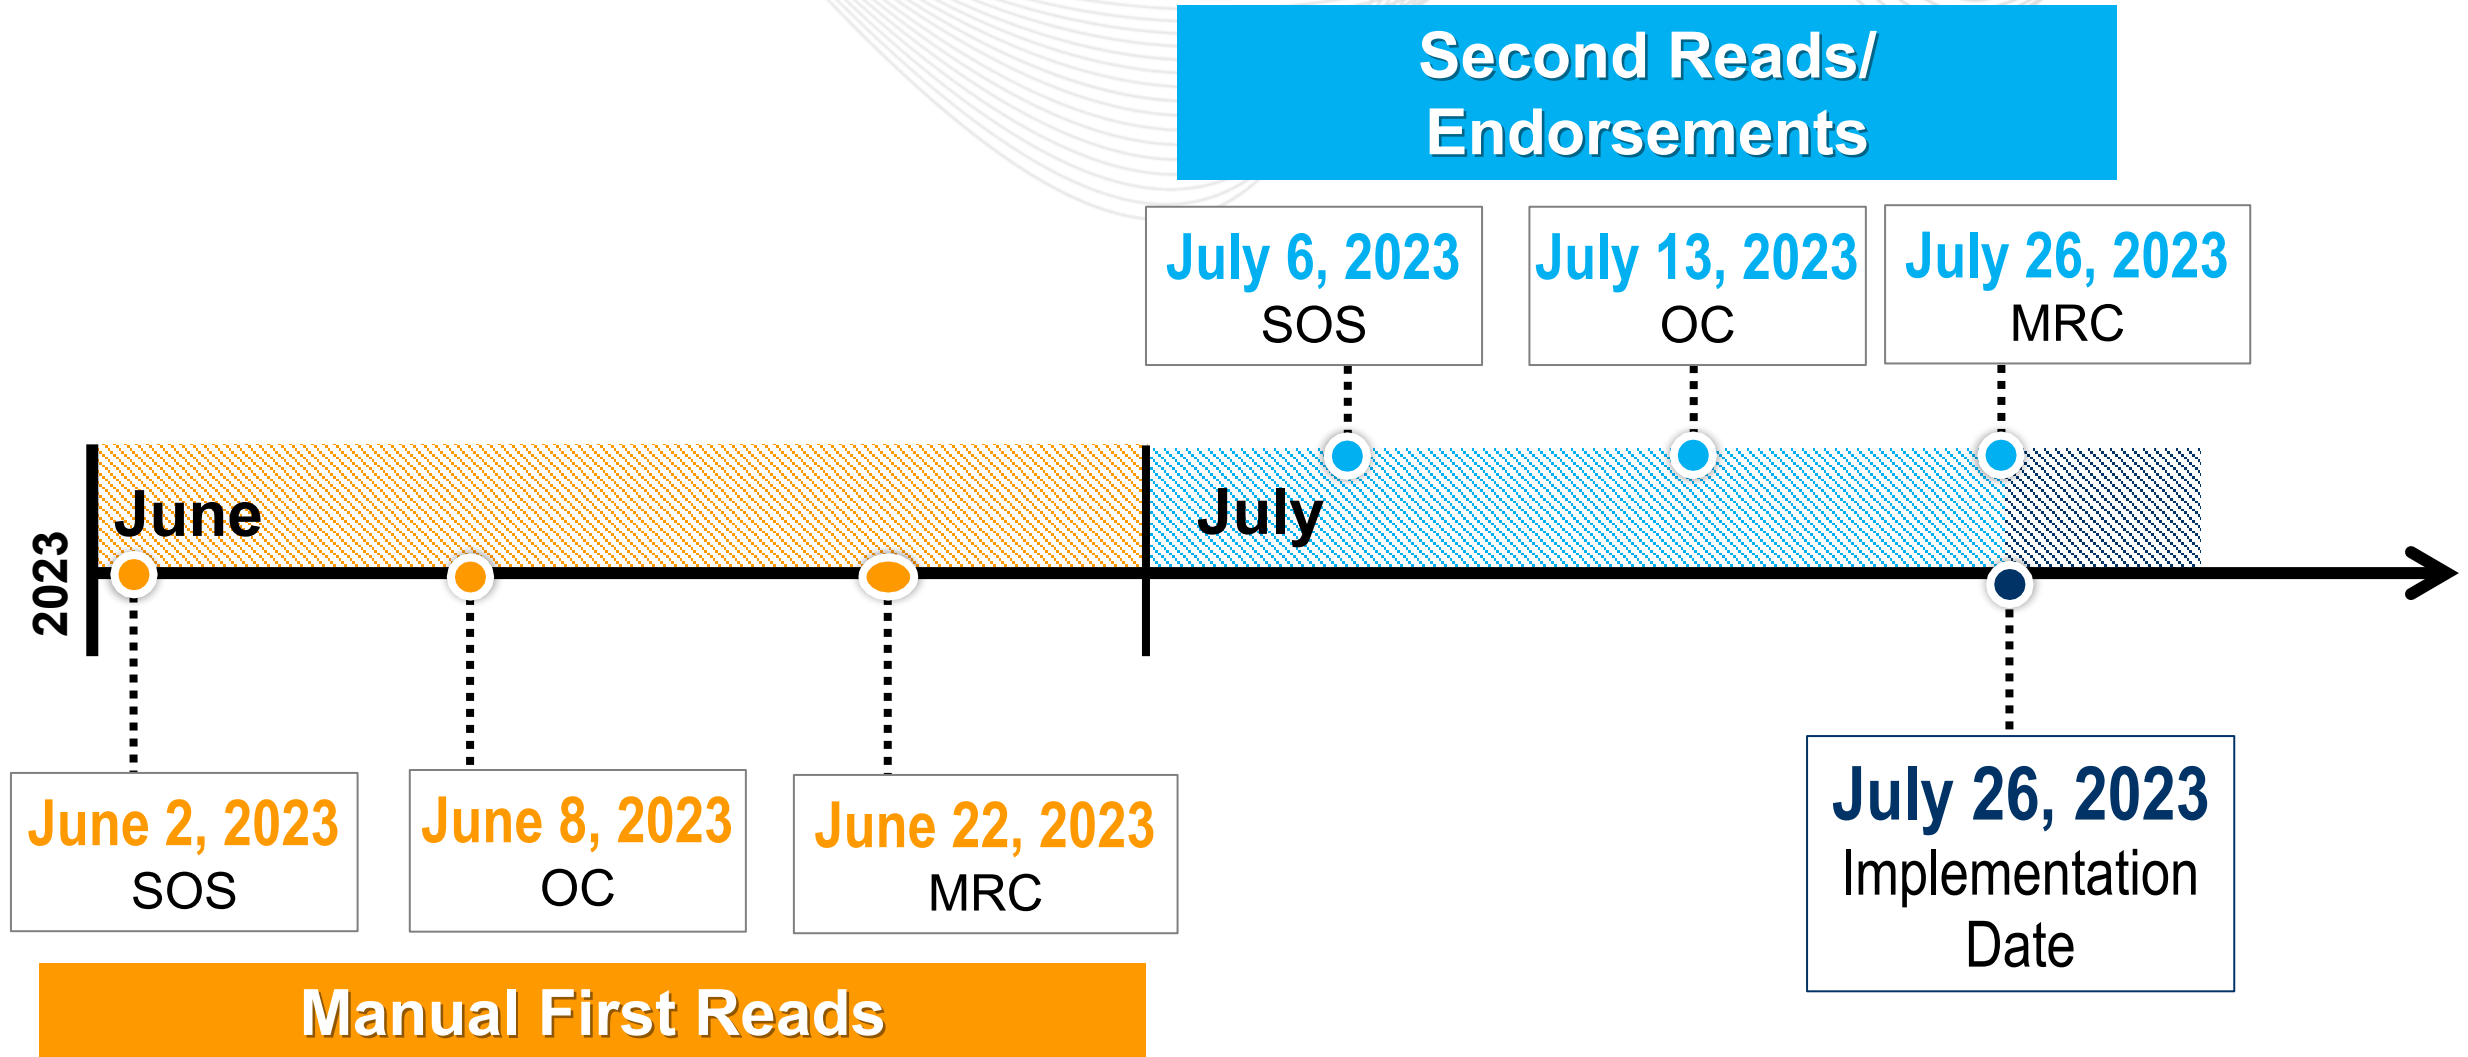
Second Reads/ Endorsements

July 6, 2023
SOS

July 13, 2023
OC

July 26, 2023
MRC

2023

June

July

June 2, 2023
SOS

June 8, 2023
OC

June 22, 2023
MRC

July 26, 2023
Implementation Date

Manual First Reads